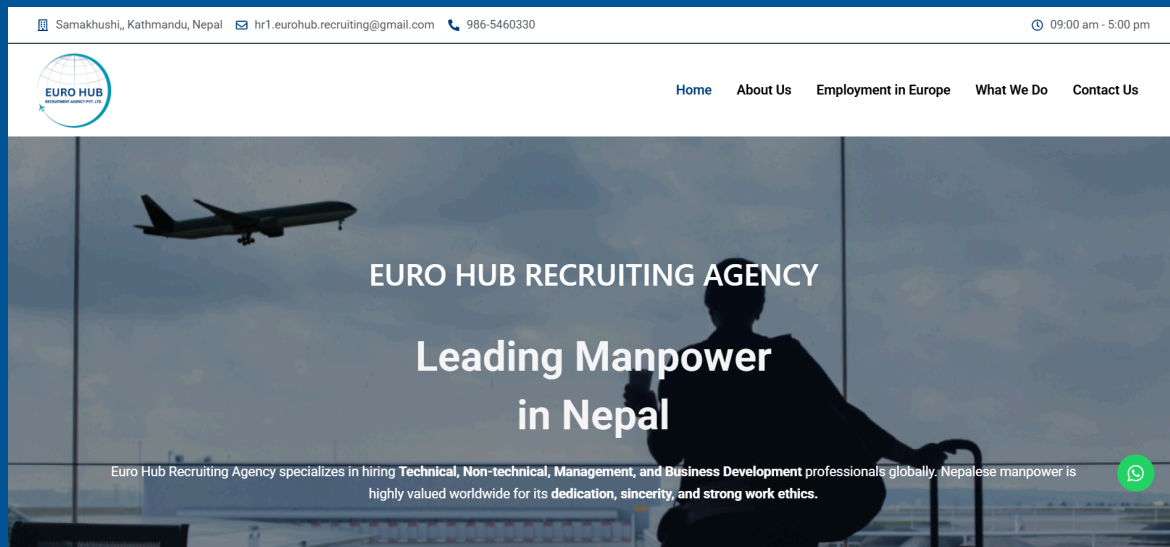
Samakhushi,, Kathmandu, Nepal hr1.eurohub.recruiting@gmail.com 986-5460330

09:00 am - 5:00 pm

EURO HUB
RECRUITMENT AGENCY PVT. LTD.

Home About Us Employment in Europe What We Do Contact Us

EURO HUB RECRUITING AGENCY

Leading Manpower in Nepal

Euro Hub Recruiting Agency specializes in hiring **Technical, Non-technical, Management, and Business Development** professionals globally. Nepalese manpower is highly valued worldwide for its **dedication, sincerity, and strong work ethics.**